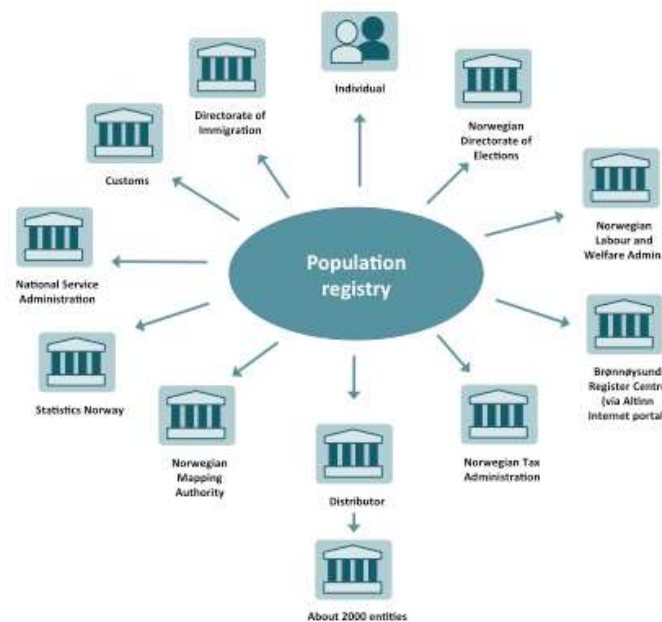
Population registry

Individual

Norwegian Directorate of Elections

Norwegian Labour and Welfare Admin

Brønnøysund Register Centr (via Altinn Internet portal

Norwegian Tax Administration

Distributor

About 2000 entities

Norwegian Mapping Authority

Statistics Norway

National Service Administration

Customs

Directorate of Immigration